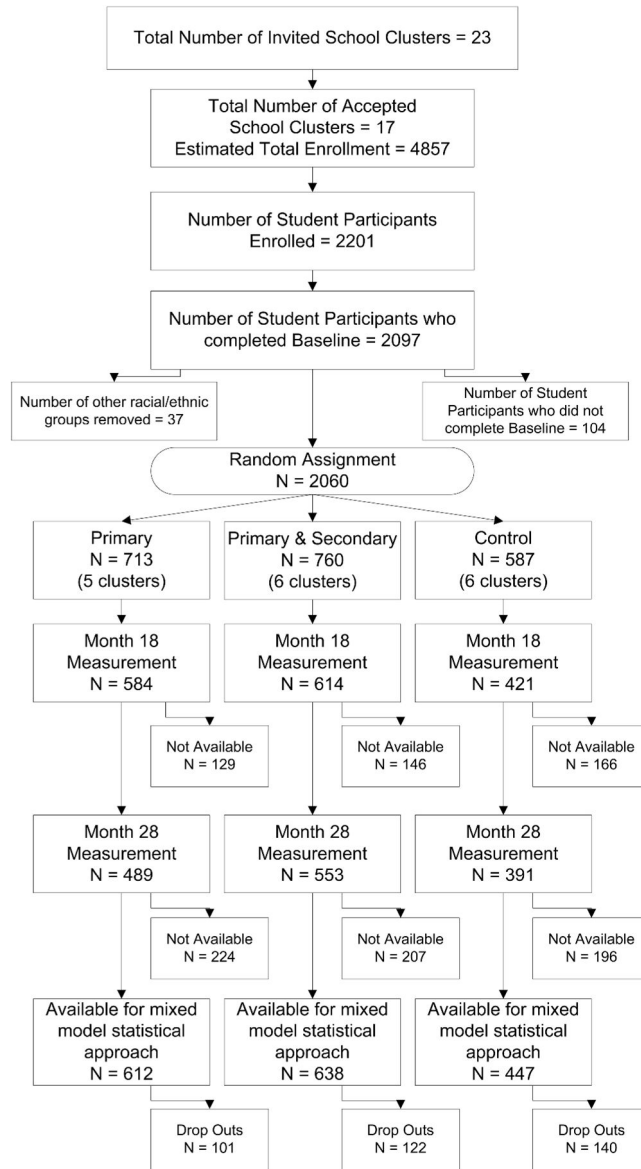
Total Number of Invited School Clusters = 23

Total Number of Accepted School Clusters = 17
Estimated Total Enrollment = 4857

Number of Student Participants Enrolled = 2201

Number of Student Participants who completed Baseline = 2097

Number of other racial/ethnic groups removed = 37

Number of Student Participants who did not complete Baseline = 104

Random Assignment
N = 2060

Primary
N = 713
(5 clusters)

Primary & Secondary
N = 760
(6 clusters)

Control
N = 587
(6 clusters)

Month 18
Measurement
N = 584

Month 18
Measurement
N = 614

Month 18
Measurement
N = 421

Not Available
N = 129

Not Available
N = 146

Not Available
N = 166

Month 28
Measurement
N = 489

Month 28
Measurement
N = 553

Month 28
Measurement
N = 391

Not Available
N = 224

Not Available
N = 207

Not Available
N = 196

Available for mixed model statistical approach
N = 612

Available for mixed model statistical approach
N = 638

Available for mixed model statistical approach
N = 447

Drop Outs
N = 101

Drop Outs
N = 122

Drop Outs
N = 140